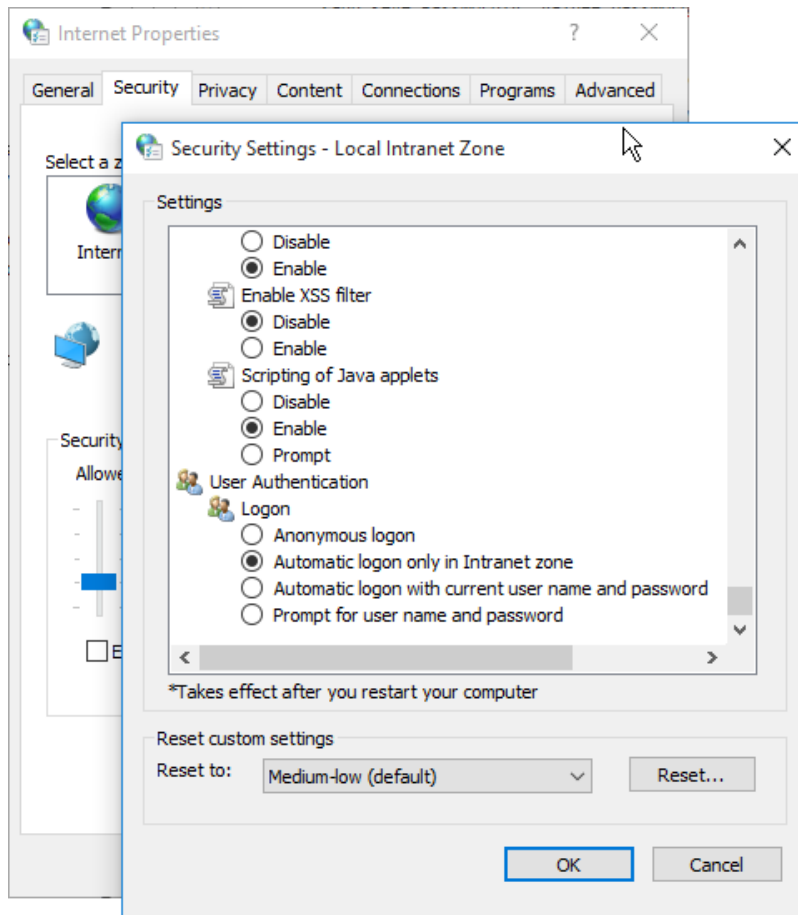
Internet Properties
?
General
Security
Privacy
Content
Connections
Programs
Advanced

Select a z
Intern

Security
Allowe

E

Security Settings - Local Intranet Zone

Settings

Disable
Enable
Enable XSS filter
Disable
Enable
Scripting of Java applets
Disable
Enable
Prompt
User Authentication
Logon
Anonymous logon
Automatic logon only in Intranet zone
Automatic logon with current user name and password
Prompt for user name and password

*Takes effect after you restart your computer

Reset custom settings
Reset to:
Medium-low (default)
Reset...

OK
Cancel